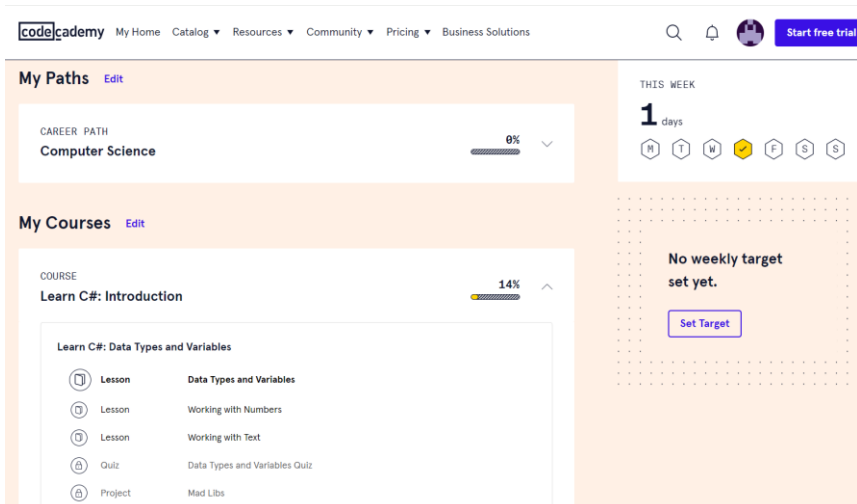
codecademy My Home Catalog ▾ Resources ▾ Community ▾ Pricing ▾ Business Solutions

Start free trial

My Paths Edit

CAREER PATH
Computer Science
0%

THIS WEEK
1 days
M T W F S S

My Courses Edit

COURSE
Learn C#: Introduction
14%

Learn C#: Data Types and Variables

| | |
|---|---|
| Lesson | Data Types and Variables |
| Lesson | Working with Numbers |
| Lesson | Working with Text |
| Quiz | Data Types and Variables Quiz |
| Project | Mad Libs |

No weekly target set yet.

Set Target